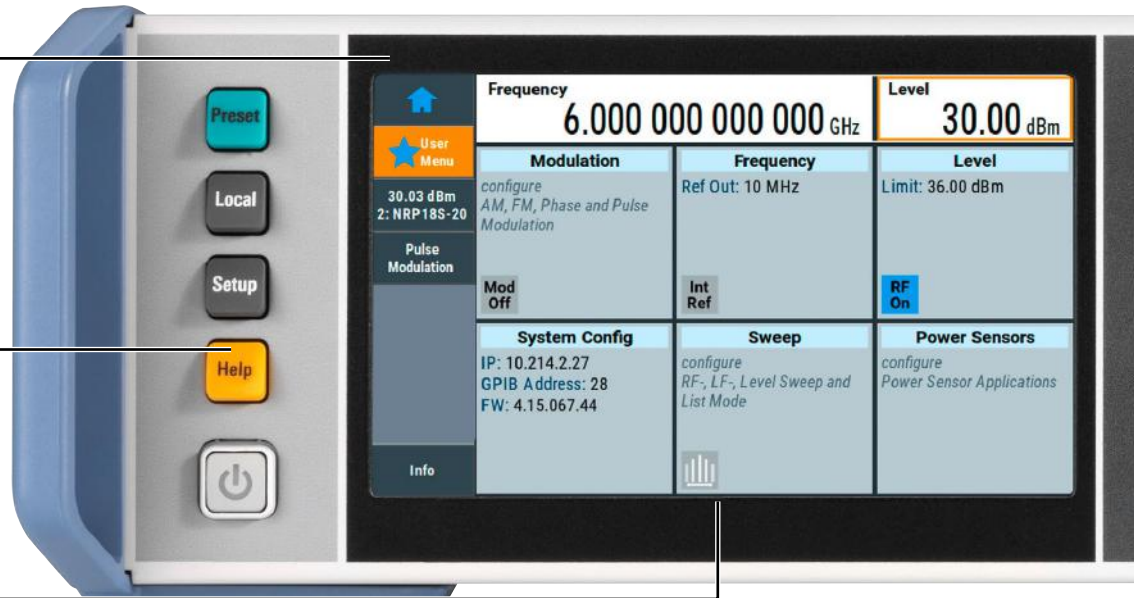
Preset

Local

Setup

Help

User Menu

30.03 dBm
2: NRP18S-20

Pulse Modulation

Info

Frequency
6.000 000 000 000 GHz

Level
30.00 dBm

Modulation
configure
AM, FM, Phase and Pulse Modulation
Mod Off

Frequency
Ref Out: 10 MHz
Int Ref

Level
Limit: 36.00 dBm
RF On

System Config
IP: 10.214.2.27
GPIB Address: 28
FW: 4.15.067.44

Sweep
configure
RF-, LF-, Level Sweep and List Mode

Power Sensors
configure
Power Sensor Applications